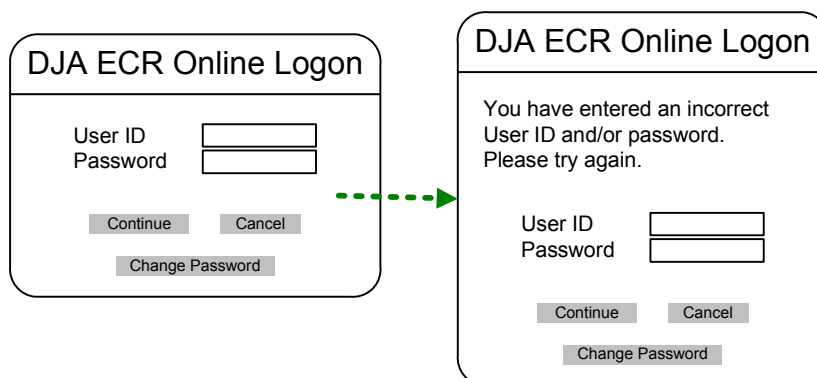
DJA ECR Online Logon

User ID
Password

Continue Cancel

Change Password

DJA ECR Online Logon

You have entered an incorrect User ID and/or password. Please try again.

User ID
Password

Continue Cancel

Change Password